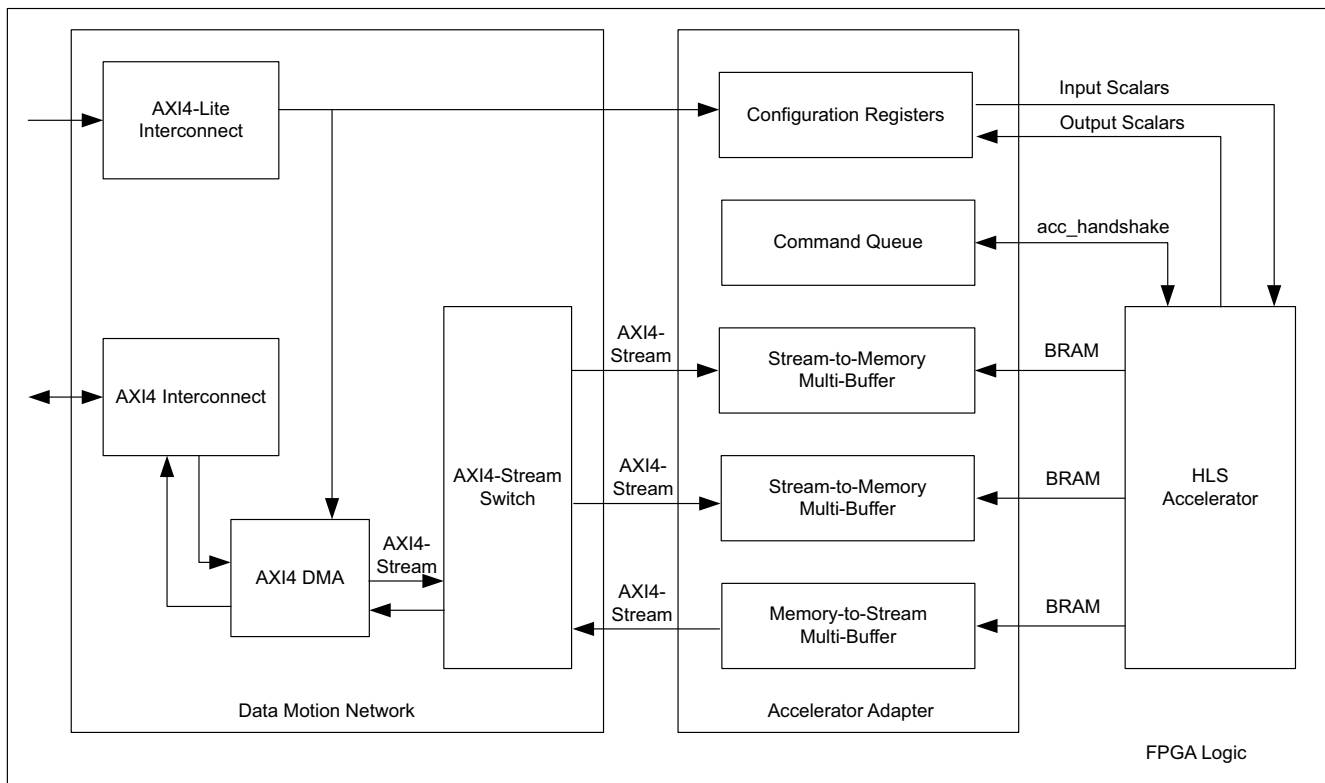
AXI4-Lite Interconnect

AXI4 Interconnect

AXI4 DMA

AXI4-Stream

AXI4-Stream Switch

Data Motion Network

Configuration Registers

Command Queue

AXI4-Stream

Stream-to-Memory Multi-Buffer

AXI4-Stream

Stream-to-Memory Multi-Buffer

AXI4-Stream

Memory-to-Stream Multi-Buffer

Accelerator Adapter

Input Scalars

Output Scalars

acc_handshake

BRAM

BRAM

BRAM

HLS Accelerator

FPGA Logic